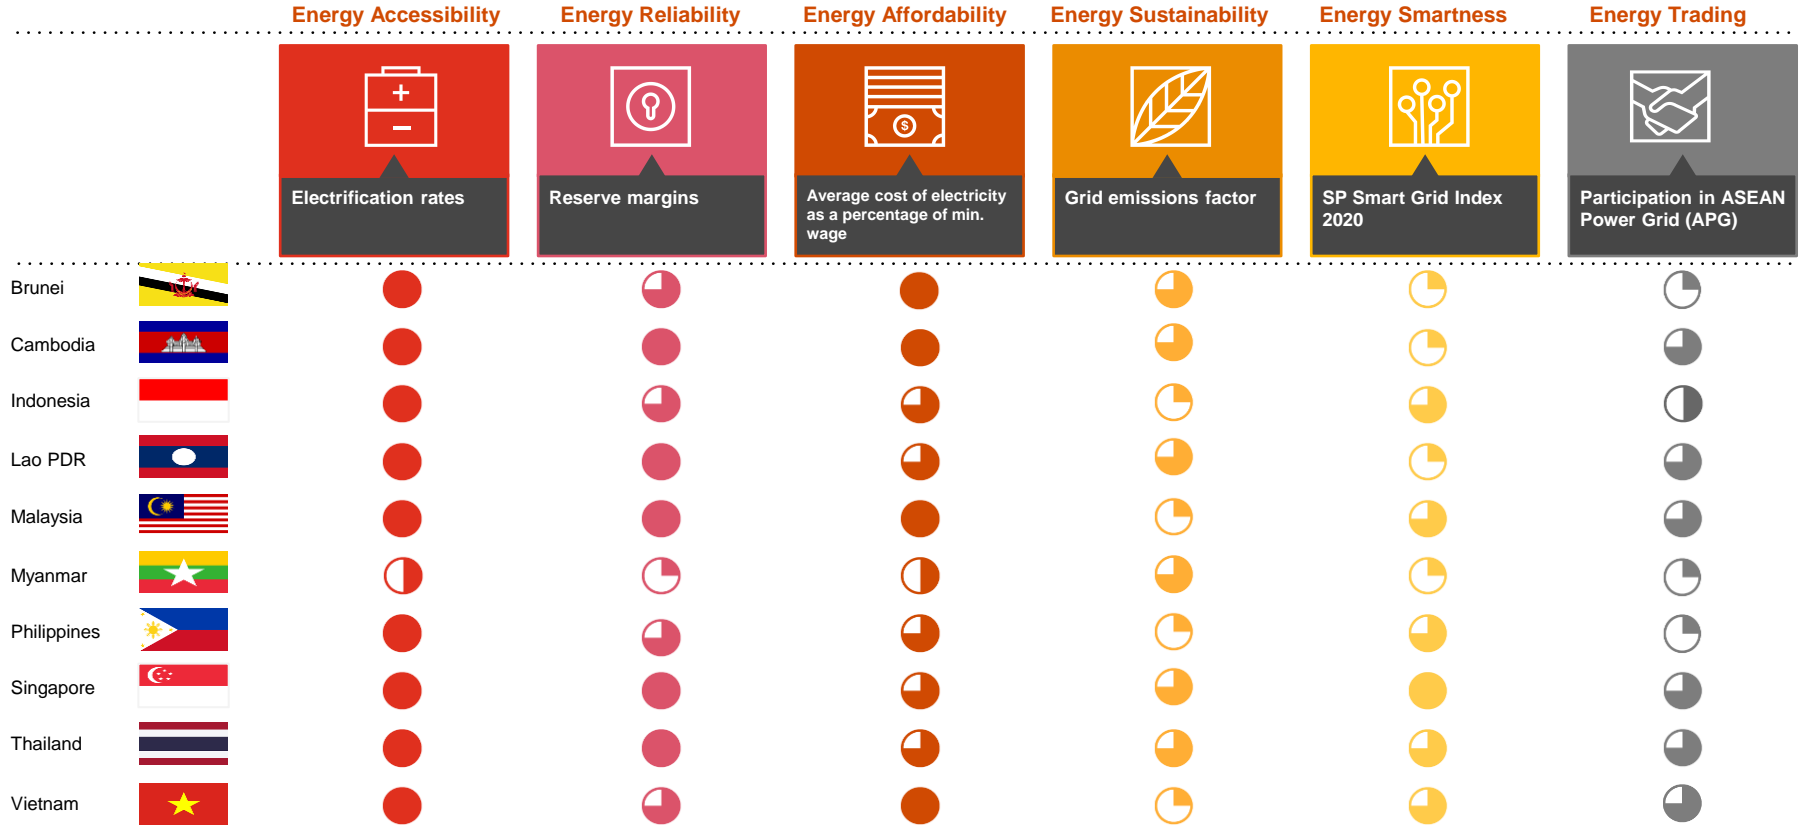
Energy Accessibility | Energy Reliability | Energy Affordability | Energy Sustainability | Energy Smartness | Energy Trading

Electrification rates

Reserve margins

Average cost of electricity as a percentage of min. wage

Grid emissions factor

SP Smart Grid Index 2020

Participation in ASEAN Power Grid (APG)

Brunei
Cambodia
Indonesia
Lao PDR
Malaysia
Myanmar
Philippines
Singapore
Thailand
Vietnam